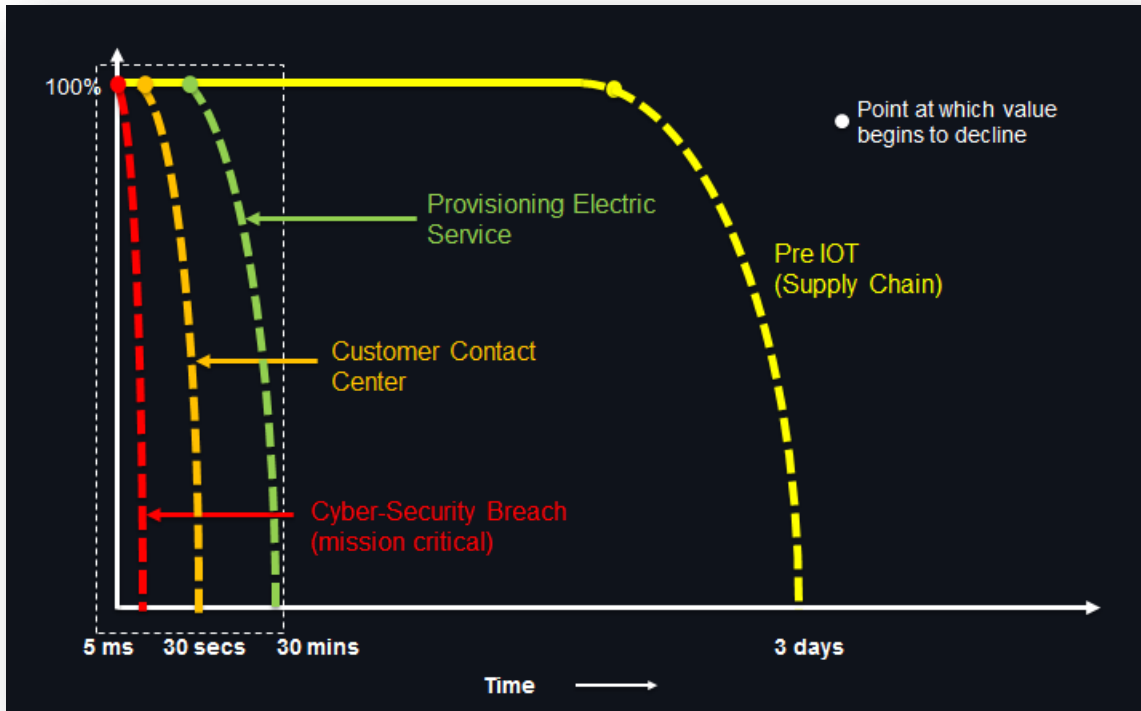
100%

Point at which value begins to decline

Provisioning Electric Service

Pre IOT (Supply Chain)

Customer Contact Center

Cyber-Security Breach (mission critical)

5 ms
30 secs
30 mins
3 days

Time